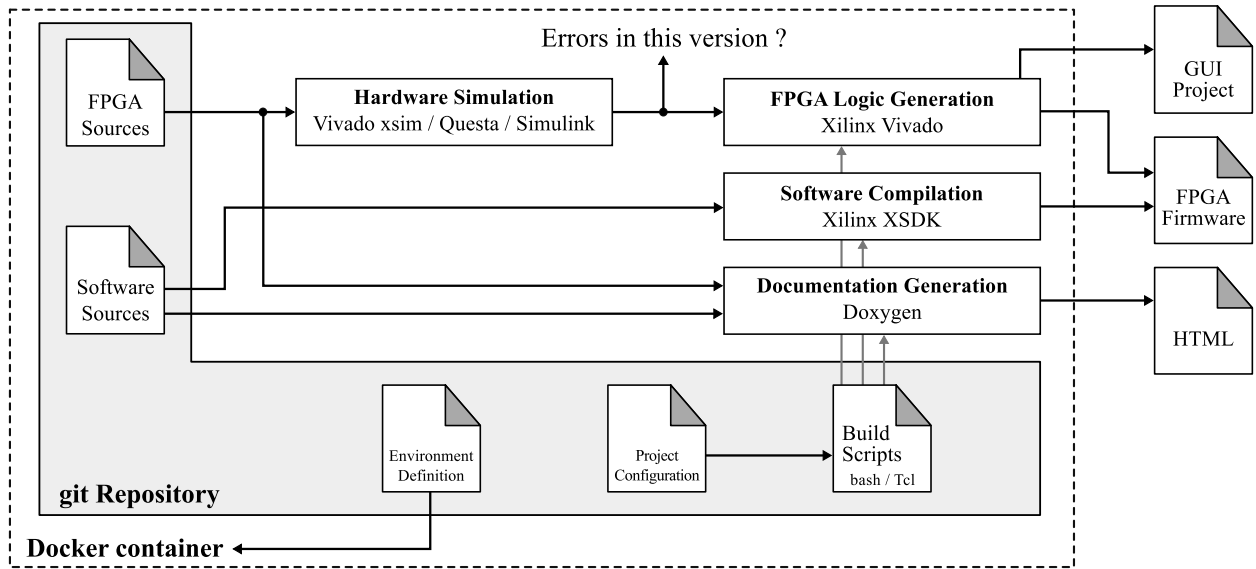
FPGA Sources

Hardware Simulation
Vivado xsim / Questa / Simulink

Errors in this version ?

FPGA Logic Generation
Xilinx Vivado

GUI Project

Software Compilation
Xilinx XSDK

FPGA Firmware

Software Sources

Documentation Generation
Doxygen

HTML

Environment Definition

Project Configuration

Build Scripts
bash / Tcl

git Repository

Docker container